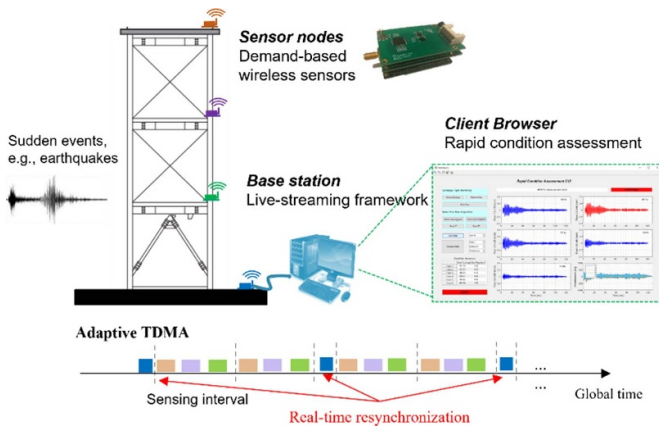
Sensor nodes
Demand-based wireless sensors

Sudden events, e.g., earthquakes

Client Browser
Rapid condition assessment

Base station
Live-streaming framework

Rapid Condition Assessment GUI

Adaptive TDMA

...

...

Global time

Sensing interval

Real-time resynchronization